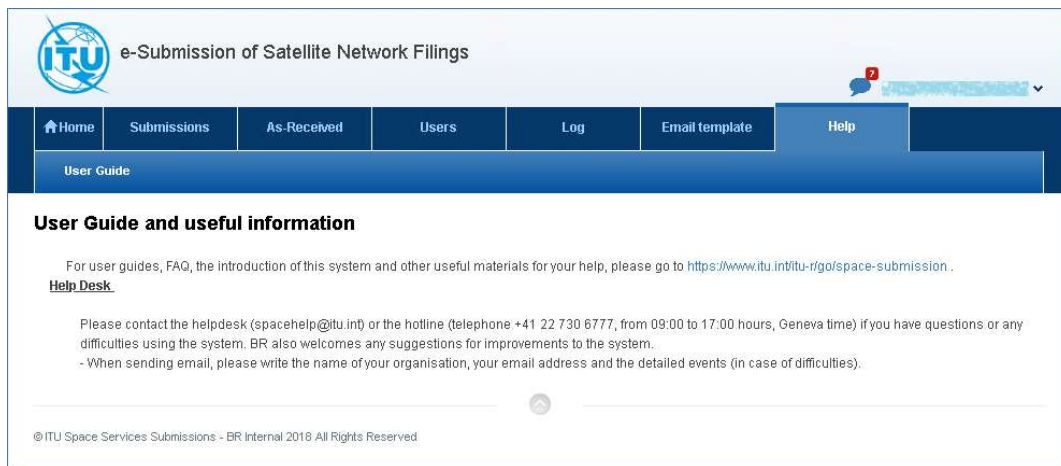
ITU

e-Submission of Satellite Network Filings

7

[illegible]

Home | Submissions | As-Received | Users | Log | Email template | Help

User Guide

User Guide and useful information

For user guides, FAQ, the introduction of this system and other useful materials for your help, please go to https://www.itu.int/itu-r/go/space-submission .

Help Desk

Please contact the helpdesk (spacehelp@itu.int) or the hotline (telephone +41 22 730 6777, from 09:00 to 17:00 hours, Geneva time) if you have questions or any difficulties using the system. BR also welcomes any suggestions for improvements to the system.
- When sending email, please write the name of your organisation, your email address and the detailed events (in case of difficulties).

©ITU Space Services Submissions - BR Internal 2018 All Rights Reserved